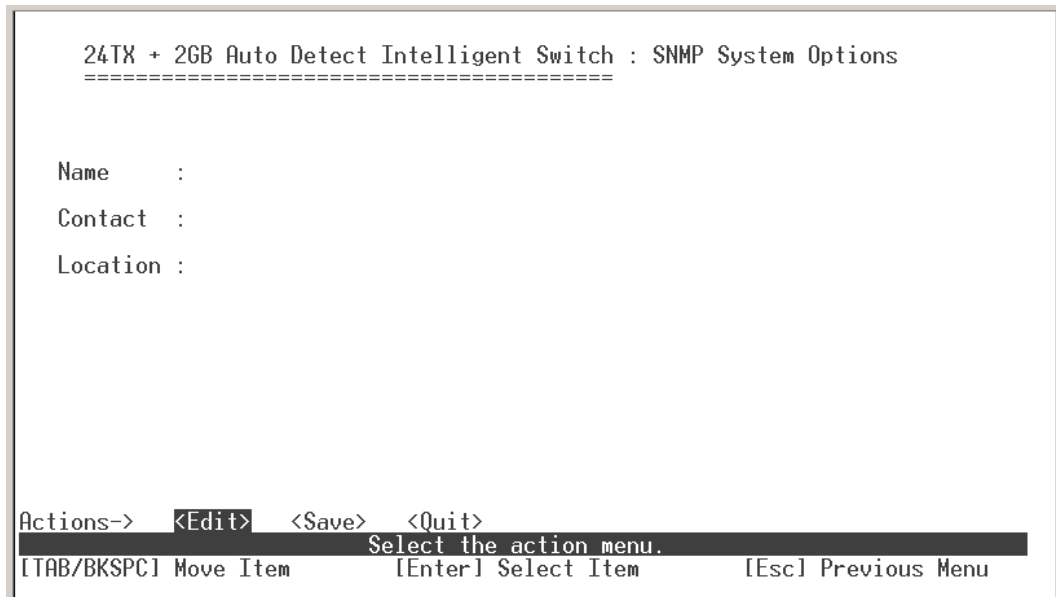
24TX + 2GB Auto Detect Intelligent Switch : SNMP System Options
========================================

Name :

Contact :

Location :

Actions-> <Edit> <Save> <Quit>
Select the action menu.
[TAB/BKSPC] Move Item [Enter] Select Item [Esc] Previous Menu